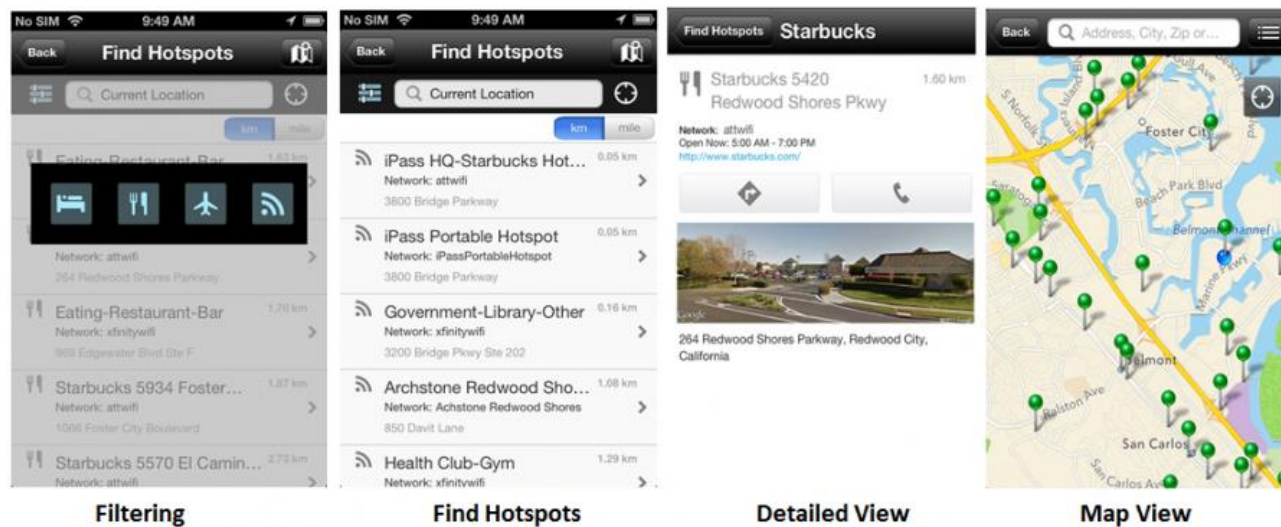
No SIM 9:49 AM
Back Find Hotspots
Current Location
km mile
Eating-Restaurant-Bar 1.63 km
Network: attwifi
264 Redwood Shores Parkway
Eating-Restaurant-Bar 1.70 km
Network: xfinitywifi
969 Edgewater Blvd Ste F
Starbucks 5934 Foster... 1.87 km
Network: attwifi
1066 Foster City Boulevard
Starbucks 5570 El Camin... 2.73 km
Network: attwifi

No SIM 9:49 AM
Back Find Hotspots
Current Location
km mile
iPass HQ-Starbucks Hot... 0.05 km
Network: attwifi
3800 Bridge Parkway
iPass Portable Hotspot 0.05 km
Network: iPassPortableHotspot
3800 Bridge Parkway
Government-Library-Other 0.16 km
Network: xfinitywifi
3200 Bridge Pkwy Ste 202
Archstone Redwood Sho... 1.08 km
Network: Achstone Redwood Shores
850 Davit Lane
Health Club-Gym 1.29 km
Network: xfinitywifi

Find Hotspots Starbucks
Starbucks 5420 Redwood Shores Pkwy 1.60 km
Network: attwifi
Open Now: 5:00 AM - 7:00 PM
http://www.starbucks.com/
Google
264 Redwood Shores Parkway, Redwood City, California

Back Address, City, Zip or...
Foster City
Beach Park Blvd
Belmont Channel
Marine Pkwy
Belmont
Ralston Ave
San Carlos
Carlos Ave

Filtering
Find Hotspots
Detailed View
Map View